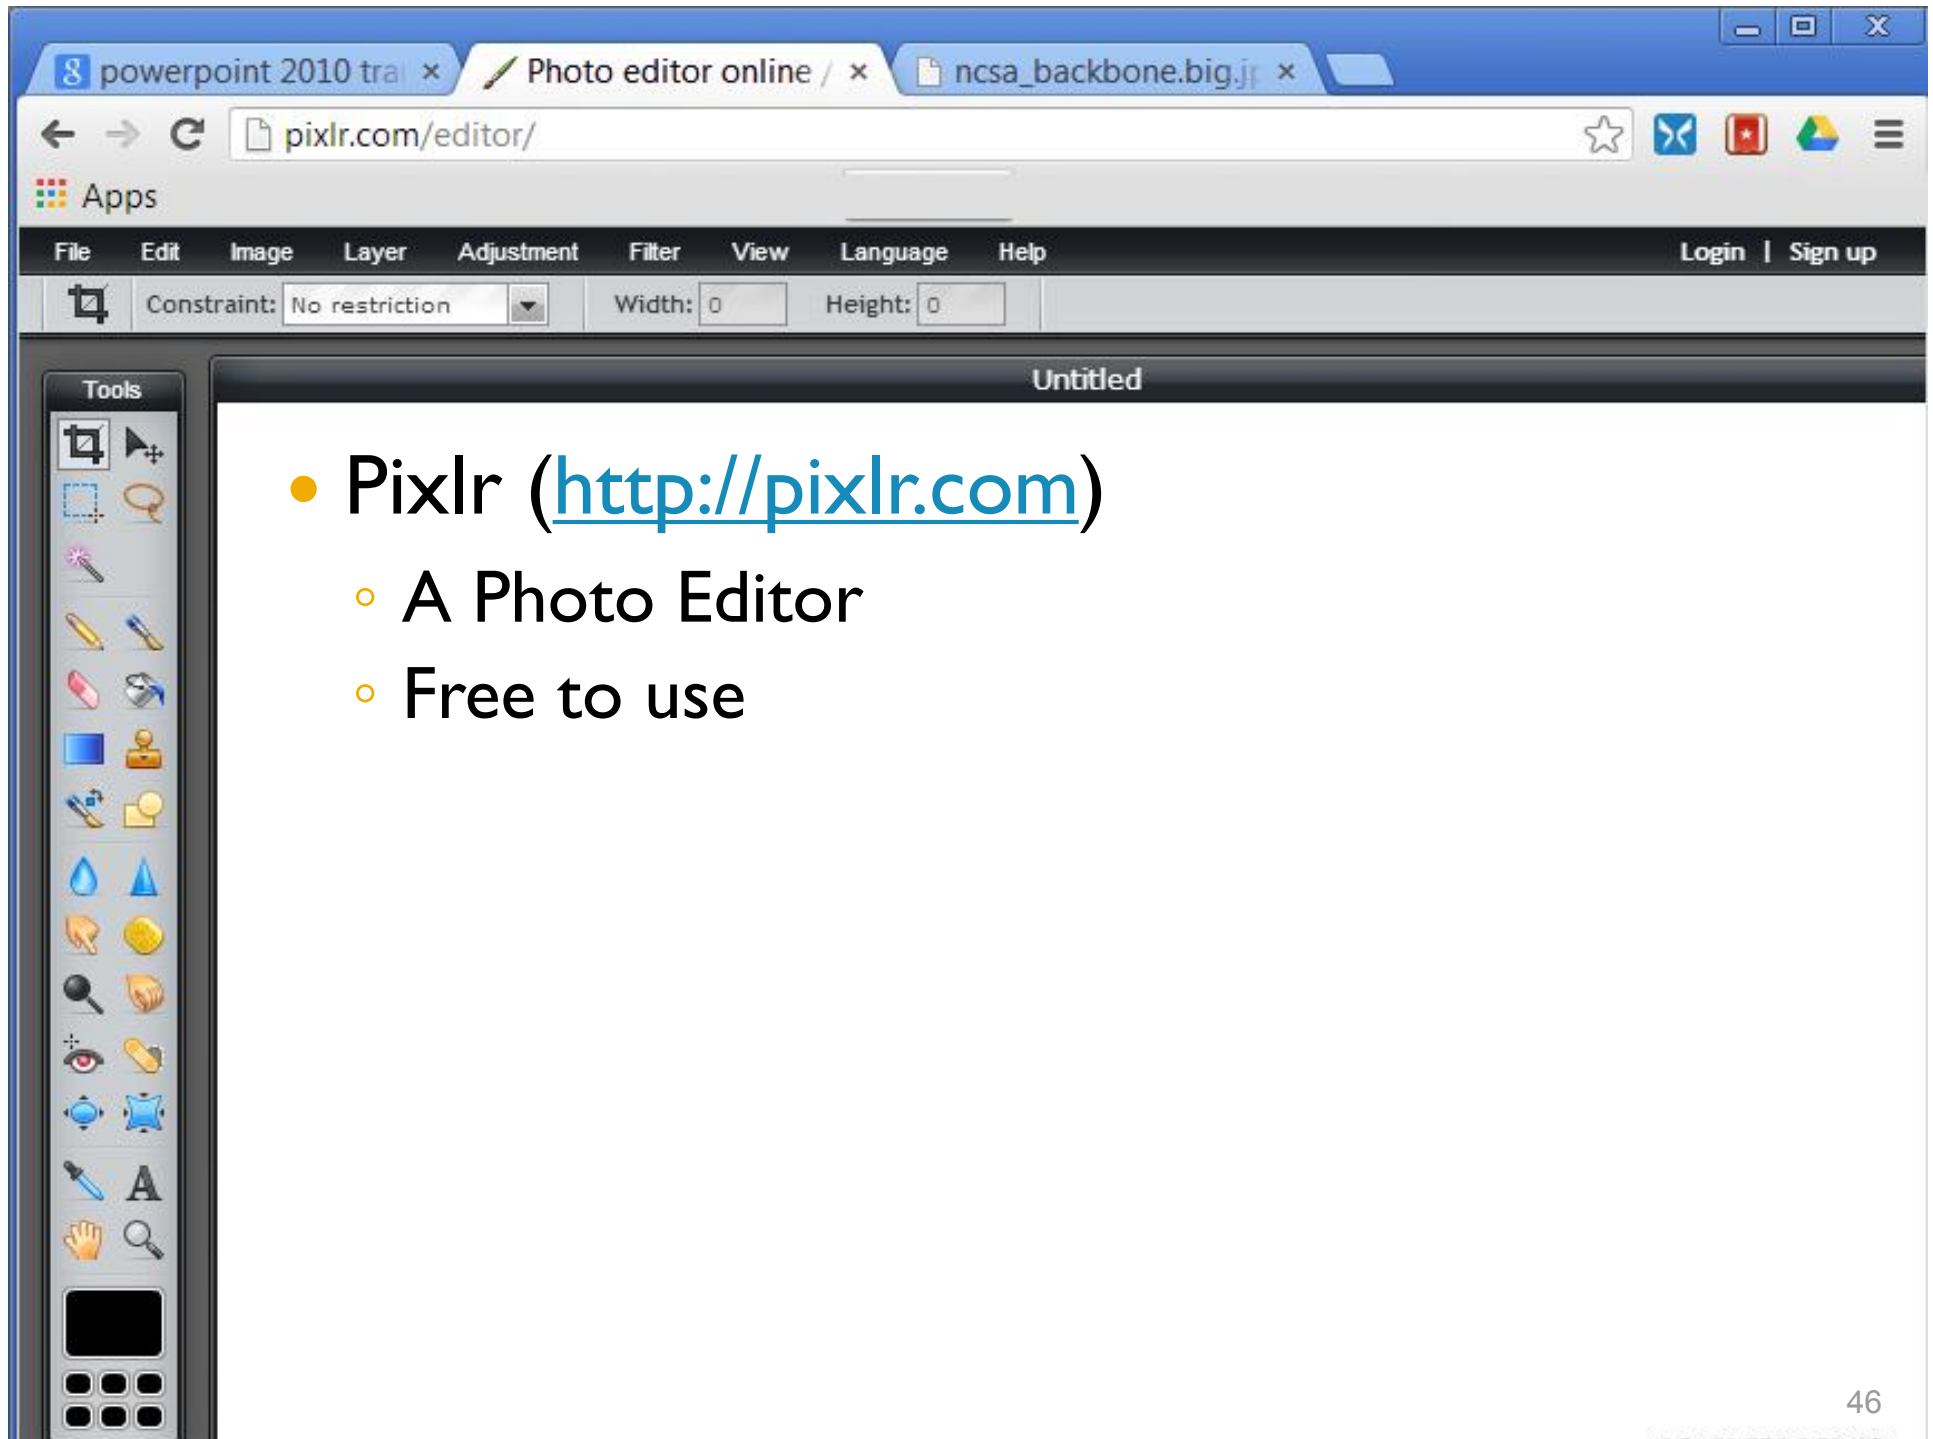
powerpoint 2010 tra ×
Photo editor online ×
ncsa_backbone.big.j ×

pixlr.com/editor/

Apps

File Edit Image Layer Adjustment Filter View Language Help Login | Sign up

Constraint: No restriction Width: 0 Height: 0

Tools

Untitled

• Pixlr (http://pixlr.com)
◦ A Photo Editor
◦ Free to use

46